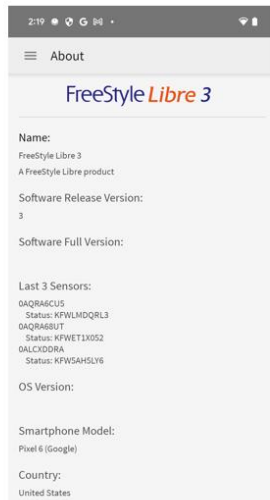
2:19

About

FreeStyle Libre 3

Name:
FreeStyle Libre 3
A FreeStyle Libre product

Software Release Version:
3

Software Full Version:

Last 3 Sensors:
0AQRA6CU5
Status: KFWLMDQRL3
0AQRA68UT
Status: KFWET1X052
0ALCXDDRA
Status: KFW5AH5LY6

OS Version:

Smartphone Model:
Pixel 6 (Google)

Country:
United States